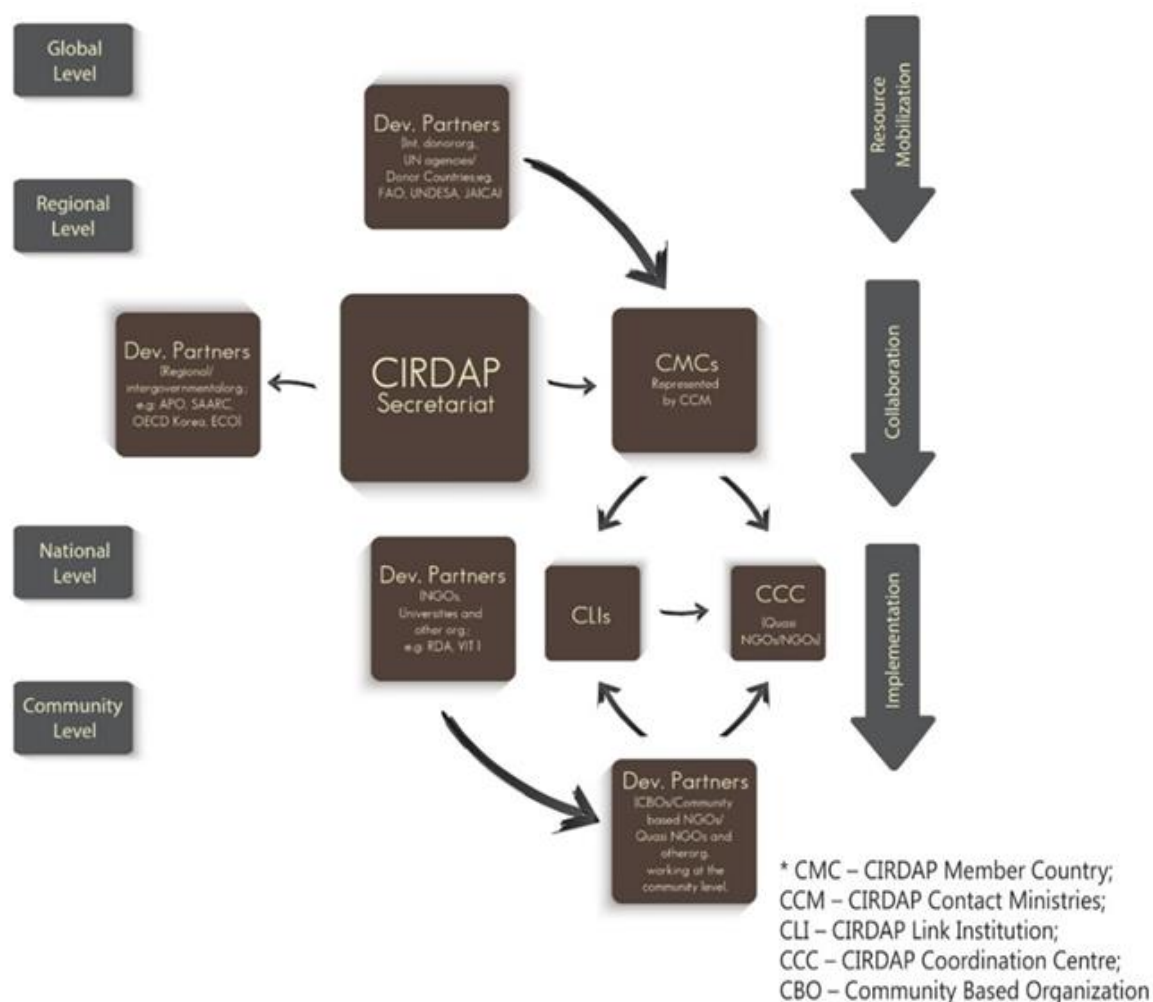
Global Level

Regional Level

National Level

Community Level

Dev. Partners
(Int. donororg. UN agencies/ Donor Countries.eg. FAO, UNDESA, JAICA)

Resource Mobilization

Dev. Partners
(Regional/ intergovernmentalorg.; e.g. APO, SAARC, OECD Korea, ECO)

CIRDAP
Secretariat

CMCs
Represented by CCM

Collaboration

Dev. Partners
INGOs, Universities and other org.; e.g. RDA, VIT I

CLIs

CCC
(Quasi NGOs/NGOs)

Implementation

Dev. Partners
(CBOs/Community based NGOs/ Quasi NGOs and otherorg. working at the community level.

* CMC – CIRDAP Member Country;
CCM – CIRDAP Contact Ministries;
CLI – CIRDAP Link Institution;
CCC – CIRDAP Coordination Centre;
CBO – Community Based Organization